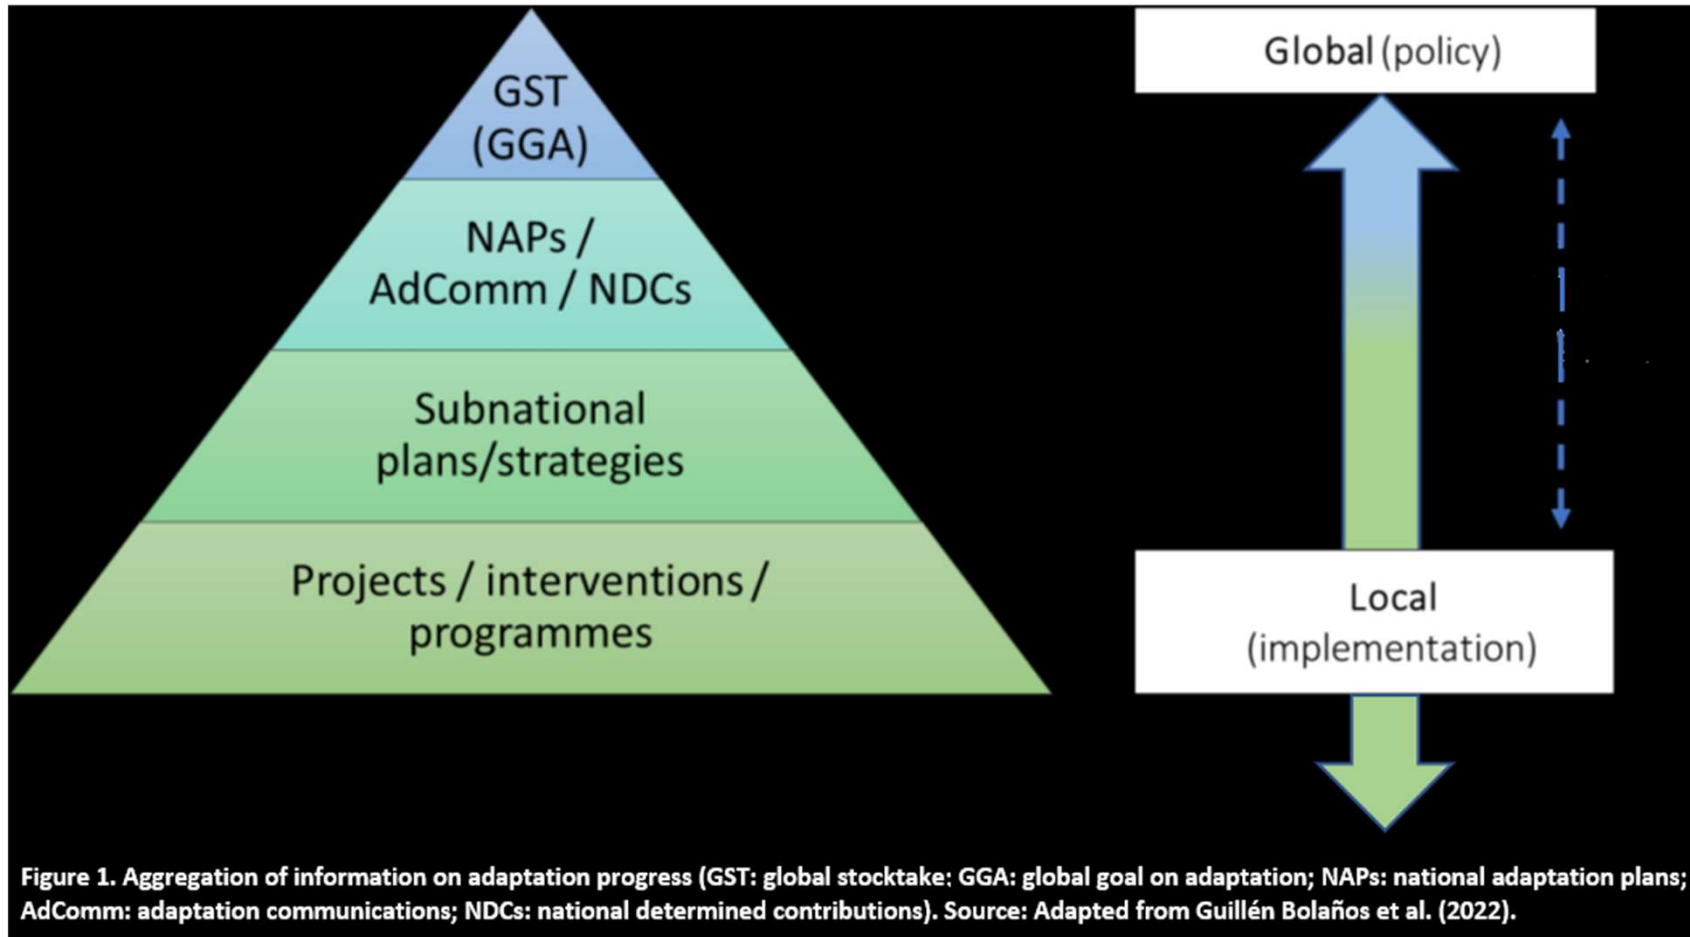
GST (GGA)

NAPs / AdComm / NDCs

Subnational plans/strategies

Projects / interventions / programmes

Global (policy)

Local (implementation)

Figure 1. Aggregation of information on adaptation progress (GST: global stocktake: GGA: global goal on adaptation; NAPs: national adaptation plans; AdComm: adaptation communications; NDCs: national determined contributions). Source: Adapted from Guillén Bolaños et al. (2022).